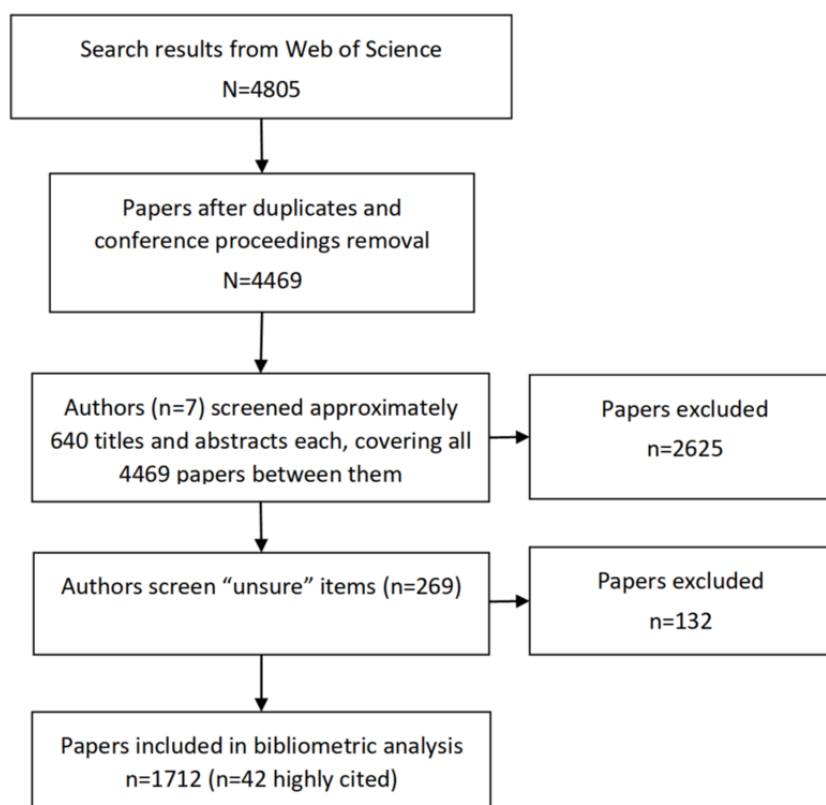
Search results from Web of Science
N=4805

Papers after duplicates and conference proceedings removal
N=4469

Authors (n=7) screened approximately 640 titles and abstracts each, covering all 4469 papers between them

Papers excluded
n=2625

Authors screen “unsure” items (n=269)

Papers excluded
n=132

Papers included in bibliometric analysis
n=1712 (n=42 highly cited)